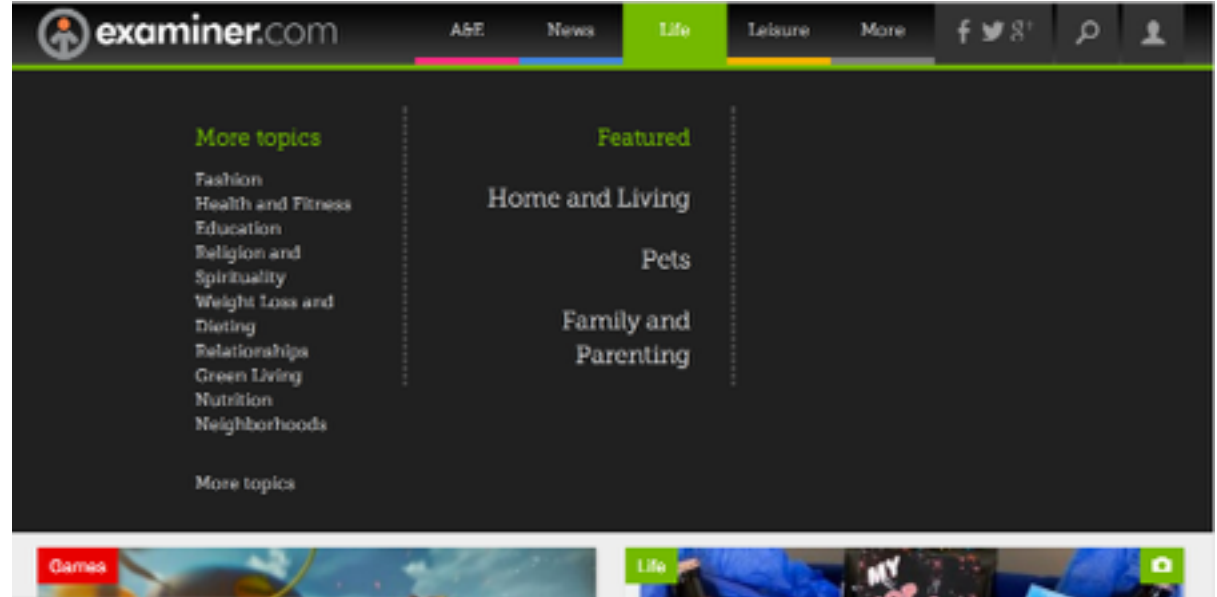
examiner.com

A&E News Life Leisure More

More topics

Fashion
Health and Fitness
Education
Religion and Spirituality
Weight Loss and Dieting
Relationships
Green Living
Nutrition
Neighborhoods

More topics

Featured

Home and Living

Pets

Family and Parenting

Games

Life

MY